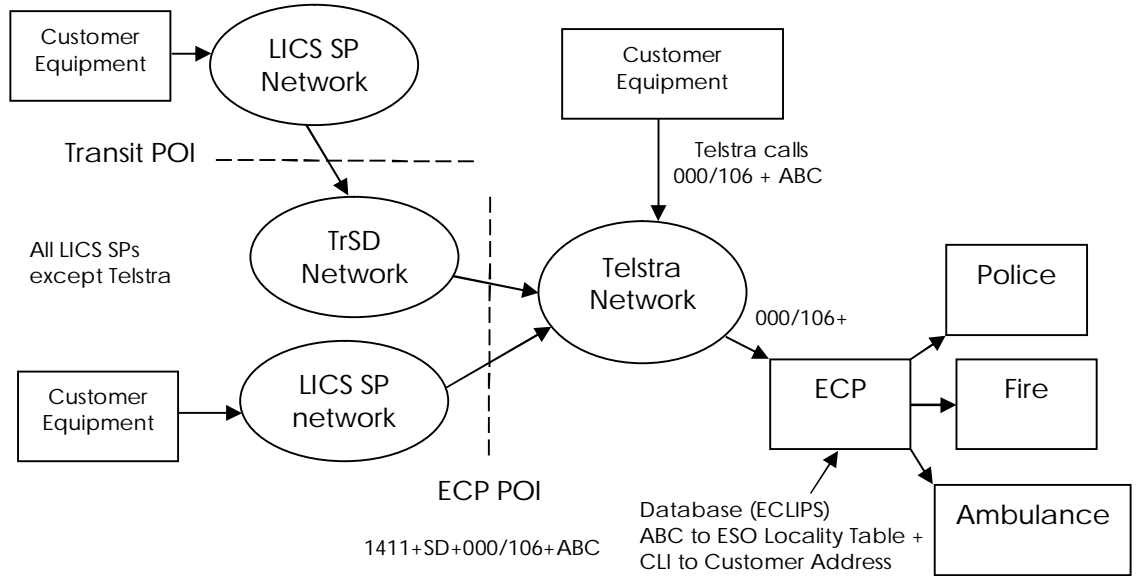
Customer Equipment

LICS SP Network

Customer Equipment

Transit POI

Telstra calls 000/106 + ABC

All LICS SPs except Telstra

TrSD Network

Telstra Network

Police

000/106+

Customer Equipment

LICS SP network

ECP

Fire

ECP POI

Ambulance

Database (ECLIPS) ABC to ESO Locality Table + CLI to Customer Address

1411+SD+000/106+ABC